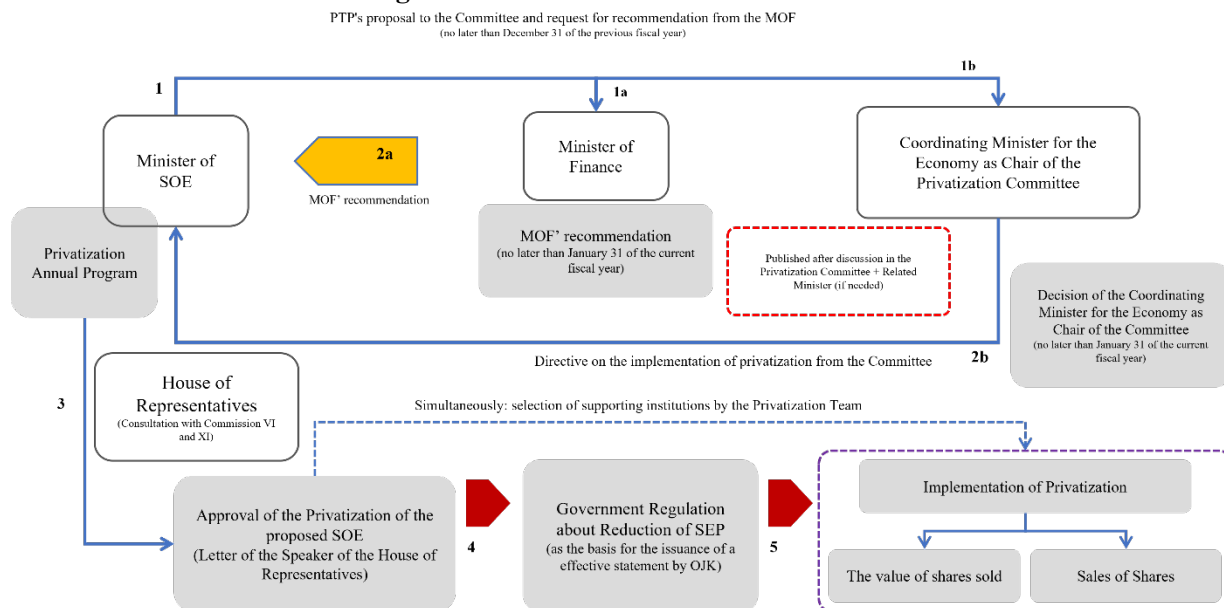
PTP's proposal to the Committee and request for recommendation from the MOF
(no later than December 31 of the previous fiscal year)

1

1a

1b

Minister of SOE

2a

MOF' recommendation

Minister of Finance

Coordinating Minister for the Economy as Chair of the Privatization Committee

Privatization Annual Program

MOF' recommendation
(no later than January 31 of the current fiscal year)

Published after discussion in the Privatization Committee + Related Minister (if needed)

Decision of the Coordinating Minister for the Economy as Chair of the Committee
(no later than January 31 of the current fiscal year)

Directive on the implementation of privatization from the Committee

2b

3

House of Representatives
(Consultation with Commission VI and XI)

Simultaneously: selection of supporting institutions by the Privatization Team

Approval of the Privatization of the proposed SOE
(Letter of the Speaker of the House of Representatives)

4

Government Regulation about Reduction of SEP
(as the basis for the issuance of a effective statement by OJK)

5

Implementation of Privatization

The value of shares sold

Sales of Shares